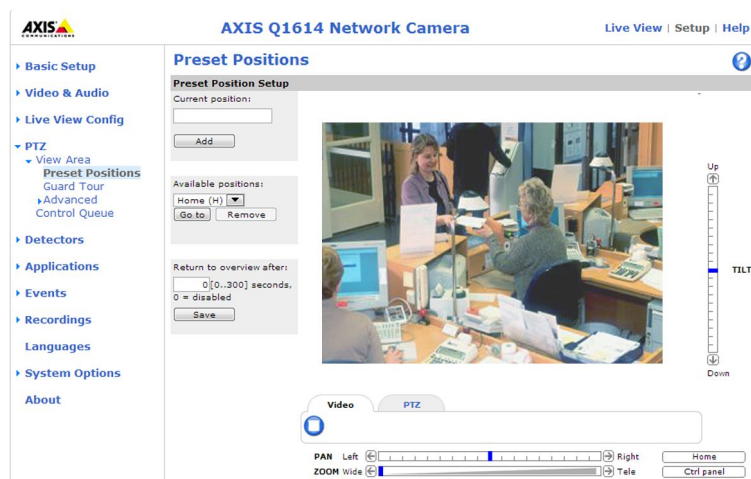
AXIS COMMUNICATIONS

AXIS Q1614 Network Camera

Live View | Setup | Help

Basic Setup
Video & Audio
Live View Config
PTZ
View Area
Preset Positions
Guard Tour
Advanced
Control Queue
Detectors
Applications
Events
Recordings
Languages
System Options
About

Preset Positions

Preset Position Setup

Current position:

Add

Available positions:

Home (H)

Go to Remove

Return to overview after:

0 [0..300] seconds, 0 = disabled

Save

Up

TILT

Down

Video PTZ

PAN Left Right

ZOOM Wide Tele

Home

Ctrl panel